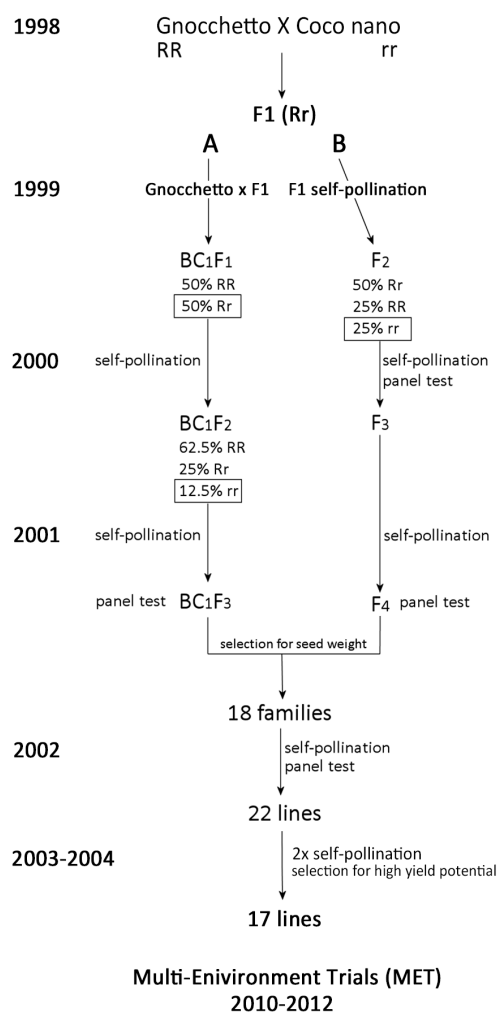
1998 Gnocchetto X Coco nano
RR rr

F1 (Rr)

A B

1999 Gnocchetto x F1 F1 self-pollination

$BC_1F_1$
50% RR
50% Rr

$F_2$
50% Rr
25% RR
25% rr

2000 self-pollination

self-pollination
panel test

$BC_1F_2$
62.5% RR
25% Rr
12.5% rr

$F_3$

2001 self-pollination

self-pollination

panel test $BC_1F_3$

$F_4$ panel test

selection for seed weight

18 families

2002 self-pollination
panel test

22 lines

2003-2004 2x self-pollination
selection for high yield potential

17 lines

Multi-Environment Trials (MET)
2010-2012